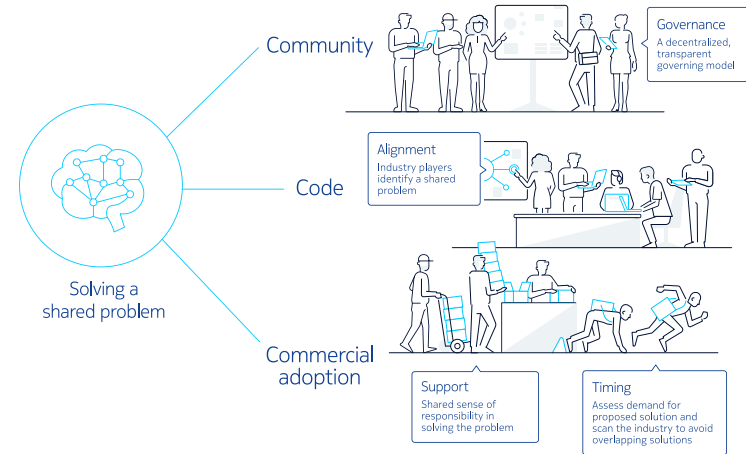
Community

Governance
A decentralized, transparent governing model

Alignment
Industry players identify a shared problem

Code

Solving a shared problem

Commercial adoption

Support
Shared sense of responsibility in solving the problem

Timing
Assess demand for proposed solution and scan the industry to avoid overlapping solutions